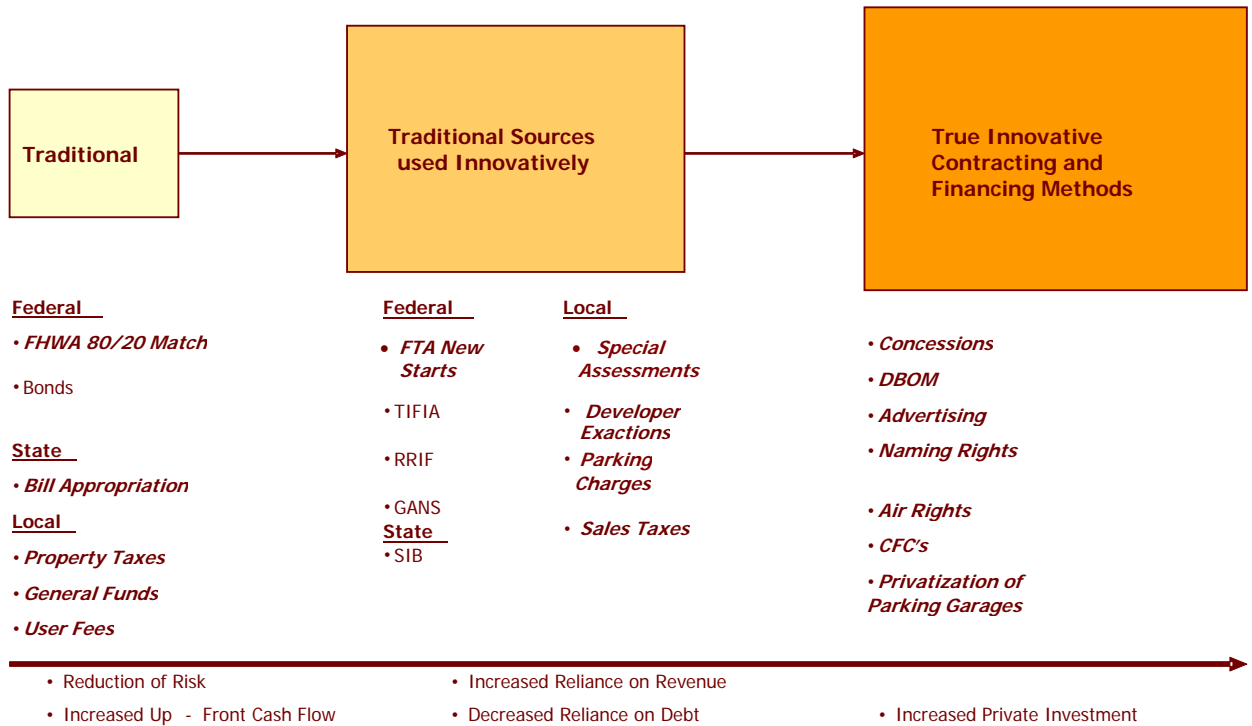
Traditional

Traditional Sources used Innovatively

True Innovative Contracting and Financing Methods

Federal

• FHWA 80/20 Match

• Bonds

State

• Bill Appropriation

Local

• Property Taxes

• General Funds

• User Fees

Federal

• FTA New Starts

• TIFIA

• RRIF

• GANS

State

• SIB

Local

• Special Assessments

• Developer Exactions

• Parking Charges

• Sales Taxes

• Concessions

• DBOM

• Advertising

• Naming Rights

• Air Rights

• CFC's

• Privatization of Parking Garages

• Reduction of Risk

• Increased Up - Front Cash Flow

• Increased Reliance on Revenue

• Decreased Reliance on Debt

• Increased Private Investment